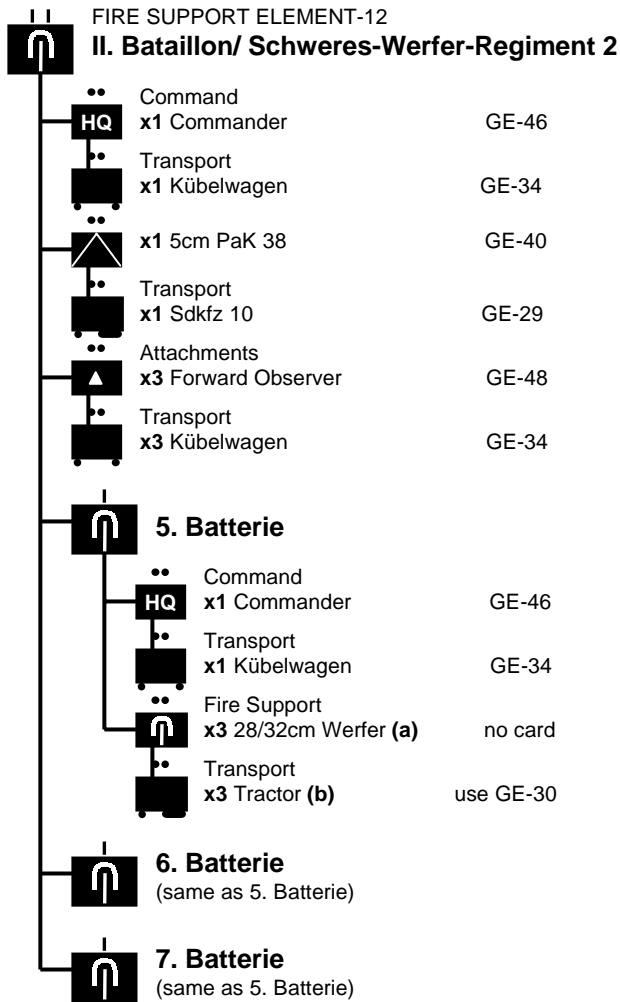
FIRE SUPPORT ELEMENT-12
**II. Bataillon/ Schweres-Werfer-Regiment 2**

HQ
Command
**x1** Commander GE-46

Transport
**x1** Kübelwagen GE-34

**x1** 5cm PaK 38 GE-40

Transport
**x1** Sdkfz 10 GE-29

Attachments
**x3** Forward Observer GE-48

Transport
**x3** Kübelwagen GE-34

**5. Batterie**

HQ
Command
**x1** Commander GE-46

Transport
**x1** Kübelwagen GE-34

Fire Support
**x3** 28/32cm Werfer **(a)** no card

Transport
**x3** Tractor **(b)** use GE-30

**6. Batterie**
(same as 5. Batterie)

**7. Batterie**
(same as 5. Batterie)